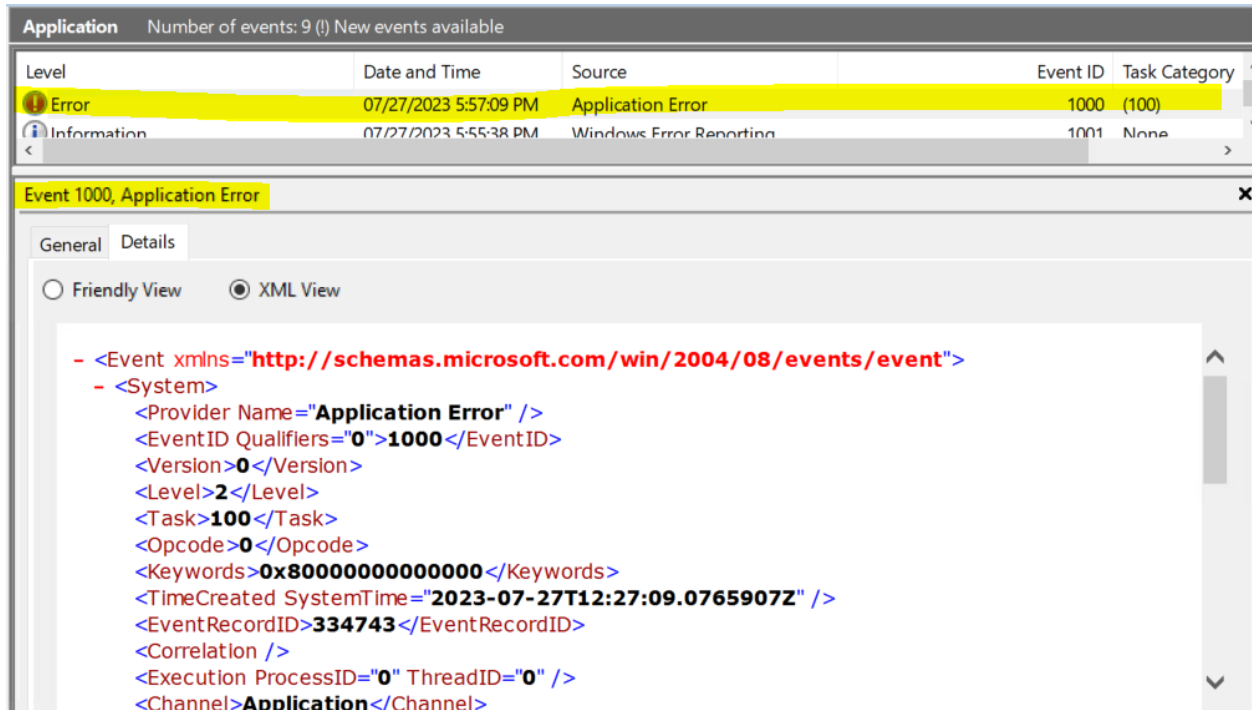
Application Number of events: 9 (!) New events available

| Level | Date and Time | Source | Event ID | Task Category |
|---|---|---|---|---|
| Error | 07/27/2023 5:57:09 PM | Application Error | 1000 | (100) |
| Information | 07/27/2023 5:55:38 PM | Windows Error Reporting | 1001 | None |

Event 1000, Application Error

General Details

Friendly View XML View

- <Event xmlns="http://schemas.microsoft.com/win/2004/08/events/event">
- <System>
<Provider Name="Application Error" />
<EventID Qualifiers="0">1000</EventID>
<Version>0</Version>
<Level>2</Level>
<Task>100</Task>
<Opcode>0</Opcode>
<Keywords>0x80000000000000</Keywords>
<TimeCreated SystemTime="2023-07-27T12:27:09.0765907Z" />
<EventRecordID>334743</EventRecordID>
<Correlation />
<Execution ProcessID="0" ThreadID="0" />
<Channel>Application</Channel>